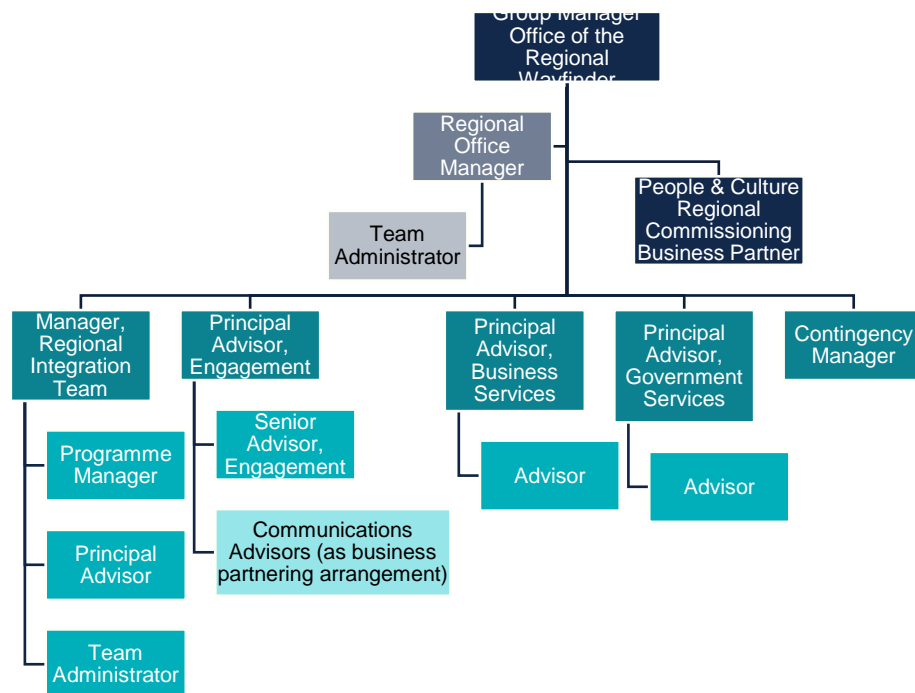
Group Manager Office of the Regional Wayfinder

Regional Office Manager

Team Administrator

People & Culture Regional Commissioning Business Partner

Manager, Regional Integration Team

Programme Manager

Principal Advisor

Team Administrator

Principal Advisor, Engagement

Senior Advisor, Engagement

Communications Advisors (as business partnering arrangement)

Principal Advisor, Business Services

Advisor

Principal Advisor, Government Services

Advisor

Contingency Manager